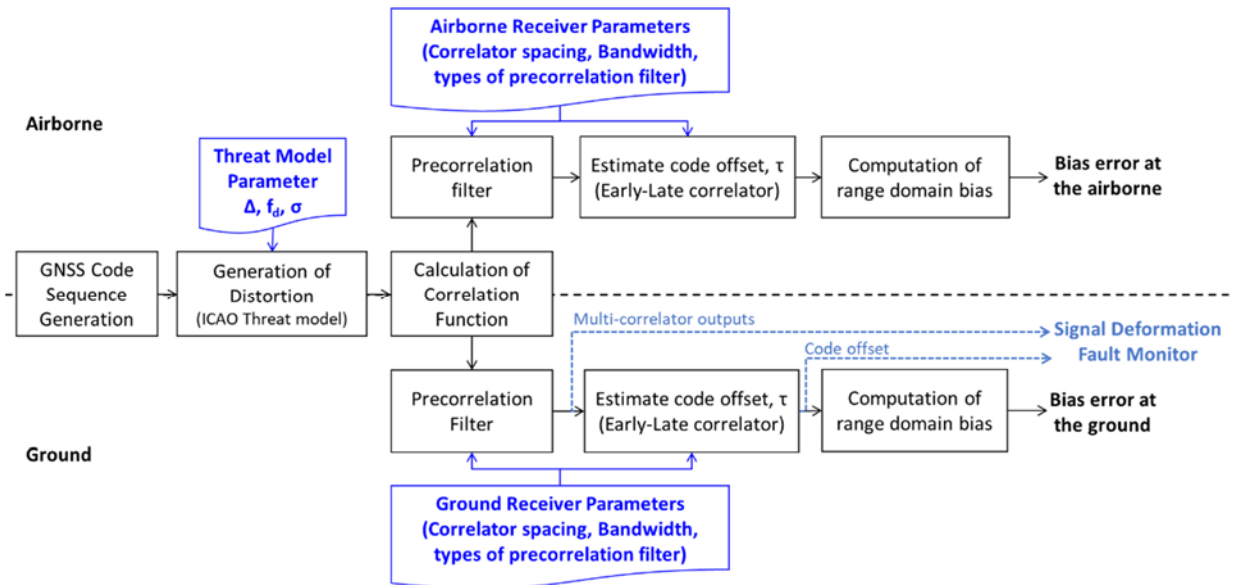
Airborne Receiver Parameters (Correlator spacing, Bandwidth, types of precorrelation filter)

Airborne

Threat Model Parameter $\Delta$, $f_d$, $\sigma$

Precorrelation filter

Estimate code offset, $\tau$ (Early-Late correlator)

Computation of range domain bias

Bias error at the airborne

GNSS Code Sequence Generation

Generation of Distortion (ICAO Threat model)

Calculation of Correlation Function

Multi-correlator outputs

Code offset

Signal Deformation Fault Monitor

Precorrelation Filter

Estimate code offset, $\tau$ (Early-Late correlator)

Computation of range domain bias

Bias error at the ground

Ground

Ground Receiver Parameters (Correlator spacing, Bandwidth, types of precorrelation filter)